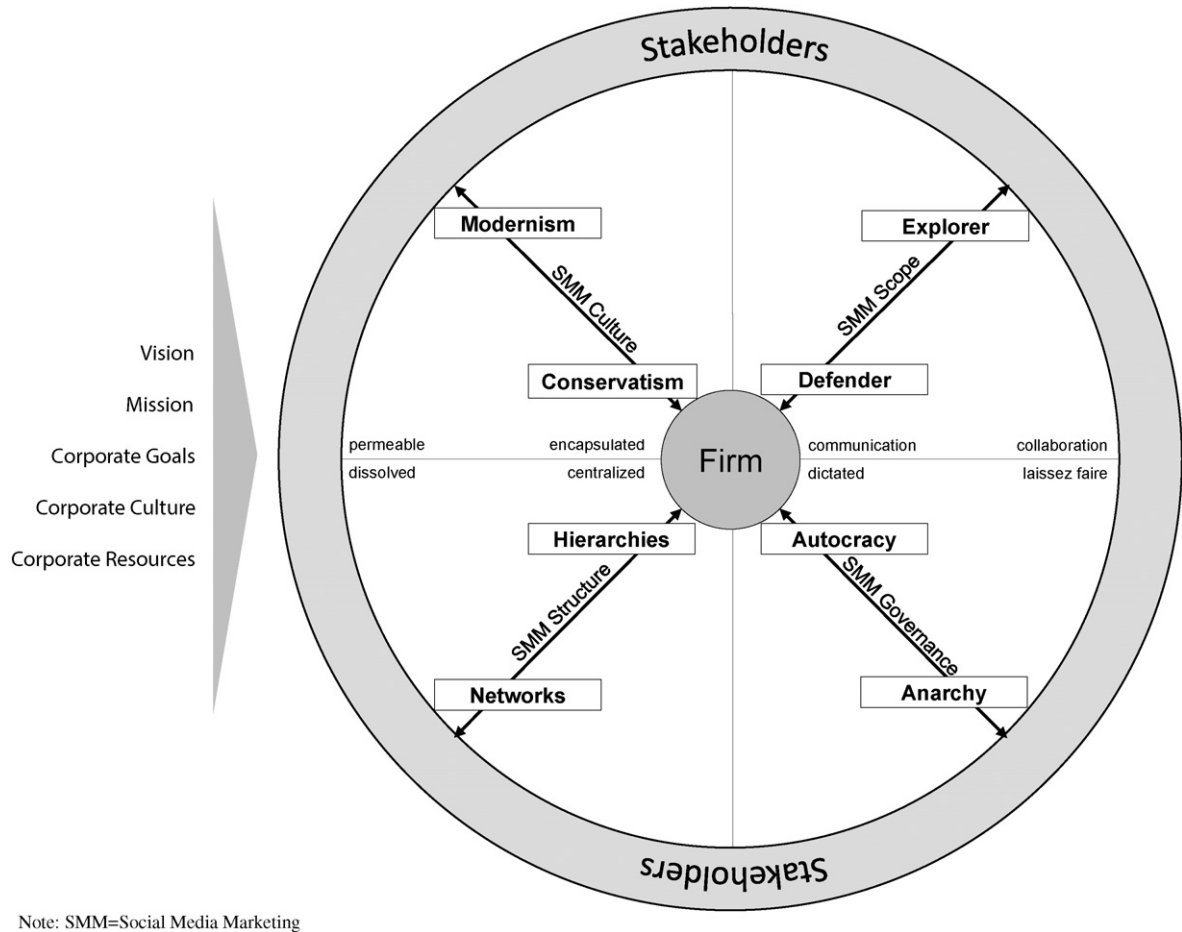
Stakeholders

Vision

Mission

Corporate Goals

Corporate Culture

Corporate Resources

Modernism

SMM Culture

Conservatism

Explorer

SMM Scope

Defender

permeable

encapsulated

dissolved

centralized

Firm

communication

collaboration

dictated

laissez faire

Hierarchies

SMM Structure

Networks

Autocracy

SMM Governance

Anarchy

Stakeholders

Note: SMM=Social Media Marketing